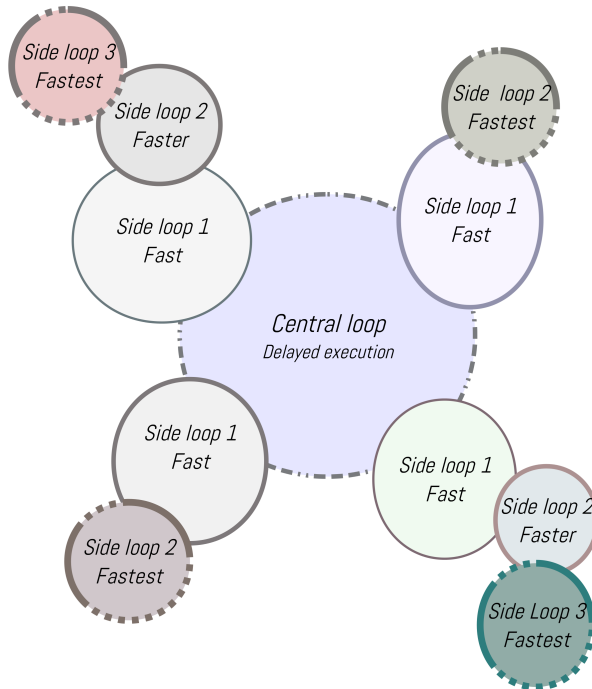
Side loop 3
Fastest

Side loop 2
Faster

Side loop 1
Fast

Side loop 2
Fastest

Side loop 1
Fast

Central loop
Delayed execution

Side loop 1
Fast

Side loop 2
Fastest

Side loop 1
Fast

Side loop 2
Faster

Side Loop 3
Fastest